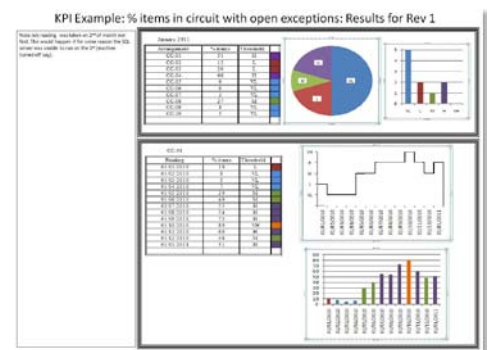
KPI Example: % items in circuit with open exceptions: Results for Rev 1

Note re: reading was taken on 2nd of month we find. This would happen if for some reason the SQL server was unable to run on the 1st (machine turned off say).

January 2011

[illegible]

CC-01

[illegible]